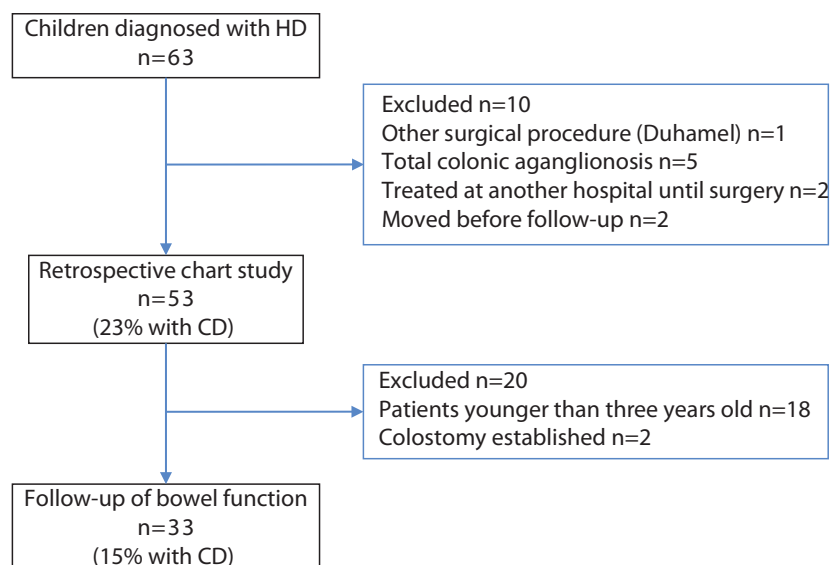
Children diagnosed with HD
n=63

Excluded n=10
Other surgical procedure (Duhamel) n=1
Total colonic aganglionosis n=5
Treated at another hospital until surgery n=2
Moved before follow-up n=2

Retrospective chart study
n=53
(23% with CD)

Excluded n=20
Patients younger than three years old n=18
Colostomy established n=2

Follow-up of bowel function
n=33
(15% with CD)